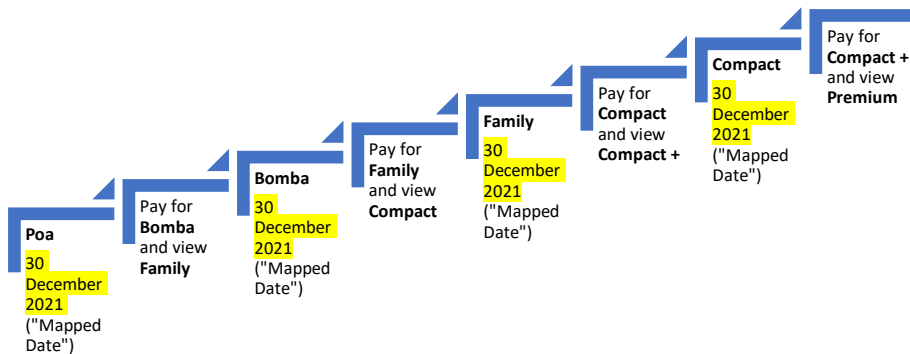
Poa
30 December 2021
("Mapped Date")

Pay for Bomba and view Family

Bomba
30 December 2021
("Mapped Date")

Pay for Family and view Compact

Family
30 December 2021
("Mapped Date")

Pay for Compact and view Compact +

Compact
30 December 2021
("Mapped Date")

Pay for Compact + and view Premium